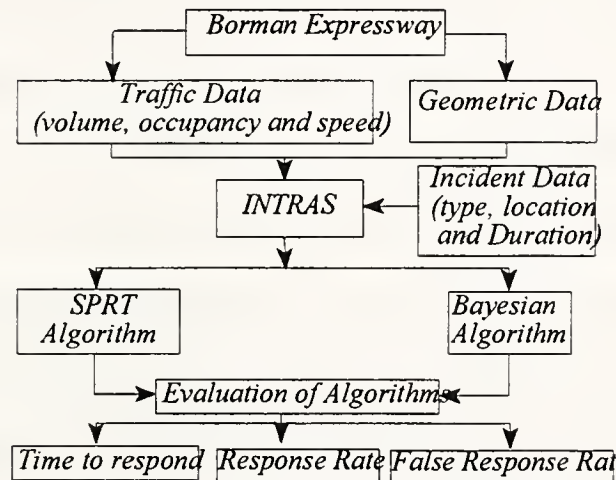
Borman Expressway

Traffic Data (volume, occupancy and speed)

Geometric Data

INTRAS

Incident Data (type, location and Duration)

SPRT Algorithm

Bayesian Algorithm

Evaluation of Algorithms

Time to respond

Response Rate

False Response Rat